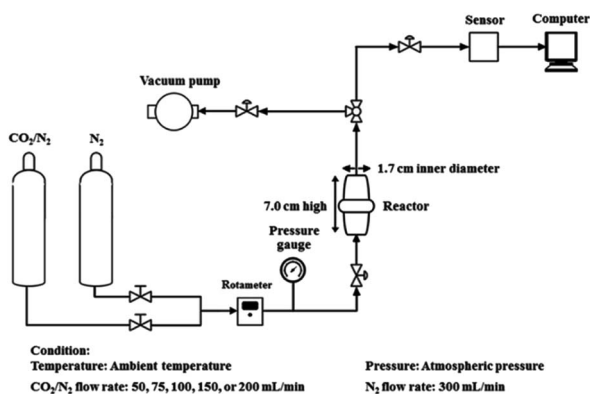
Sensor

Computer

Vacuum pump

$CO_2/N_2$

$N_2$

1.7 cm inner diameter

7.0 cm high

Reactor

Pressure gauge

Rotameter

Condition:

Temperature: Ambient temperature

Pressure: Atmospheric pressure

$CO_2/N_2$ flow rate: 50, 75, 100, 150, or 200 mL/min

$N_2$ flow rate: 300 mL/min